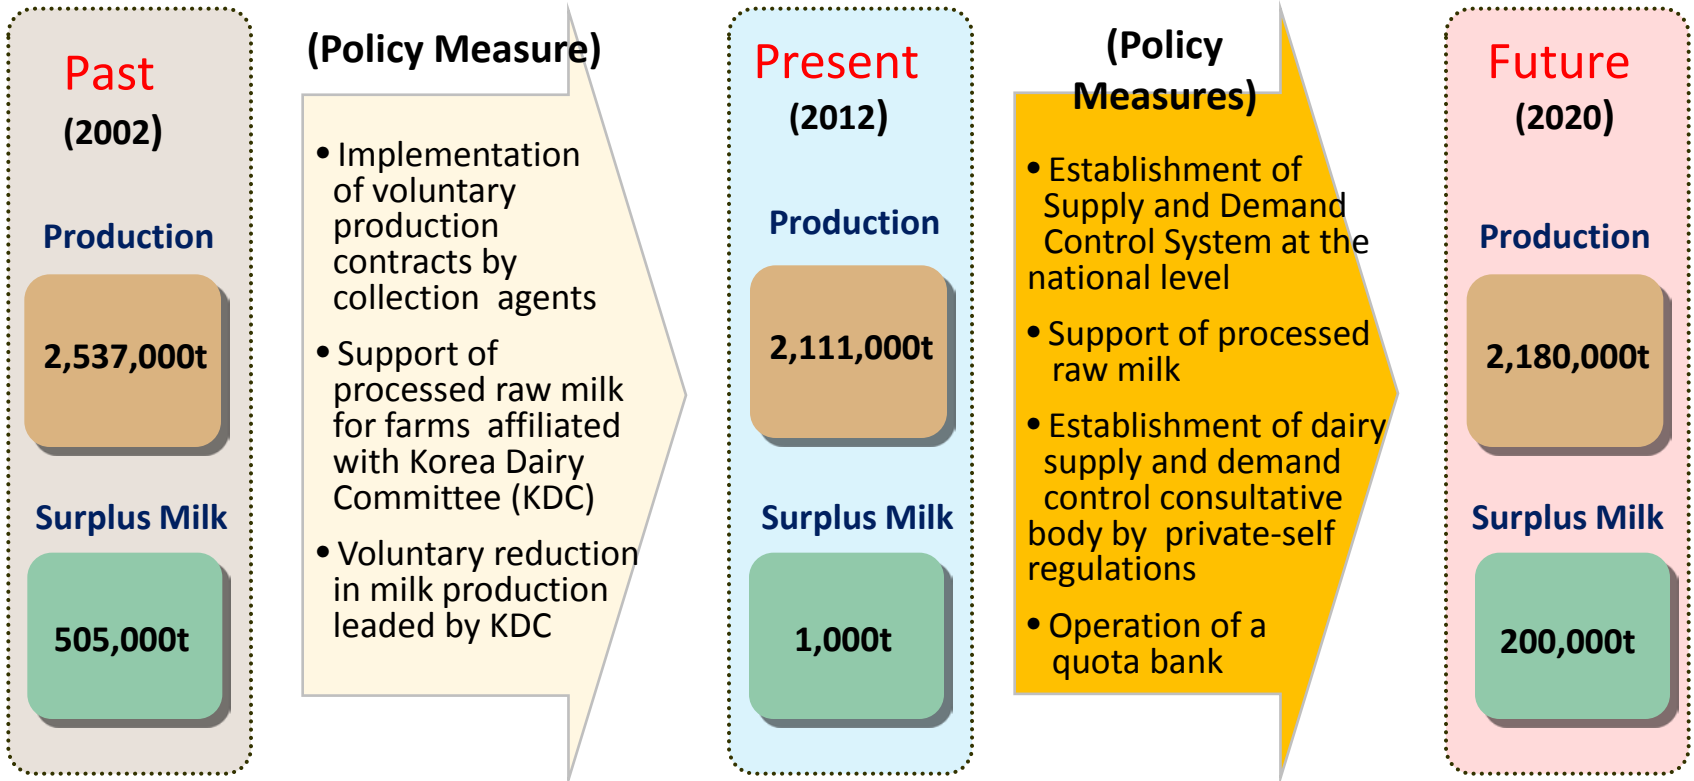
Past
(2002)

Production

2,537,000t

Surplus Milk

505,000t

(Policy Measure)

• Implementation of voluntary production contracts by collection agents

• Support of processed raw milk for farms affiliated with Korea Dairy Committee (KDC)

• Voluntary reduction in milk production leaded by KDC

Present
(2012)

Production

2,111,000t

Surplus Milk

1,000t

(Policy Measures)

• Establishment of Supply and Demand Control System at the national level

• Support of processed raw milk

• Establishment of dairy supply and demand control consultative body by private-self regulations

• Operation of a quota bank

Future
(2020)

Production

2,180,000t

Surplus Milk

200,000t